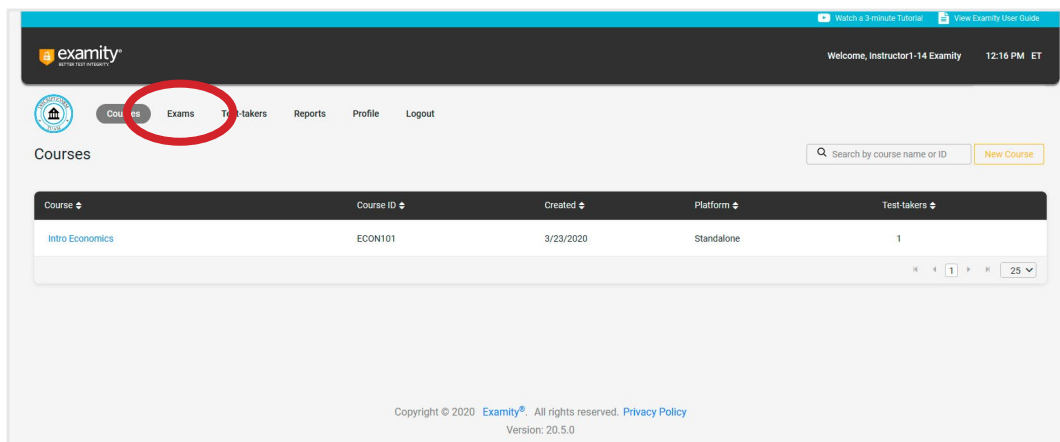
Watch a 3-minute Tutorial View Examity User Guide

examity® BETTER TEST INTEGRITY

Welcome, Instructor1-14 Examity 12:16 PM ET

Cou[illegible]es Exams Te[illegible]-takers Reports Profile Logout

Courses

Search by course name or ID

New Course

| Course | Course ID | Created | Platform | Test-takers |
|---|---|---|---|---|
| Intro Economics | ECON101 | 3/23/2020 | Standalone | 1 |

1 25

Copyright © 2020 Examity®. All rights reserved. Privacy Policy

Version: 20.5.0